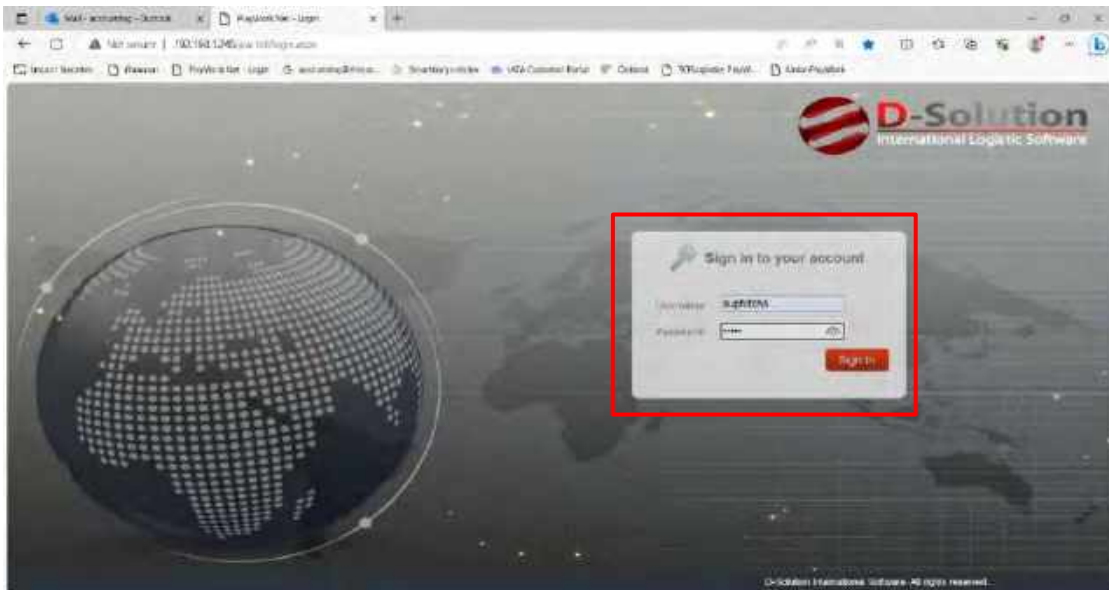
Mail - accounting - Outlook
PayWorkNet - Login
Not secure | 192.168.1.245/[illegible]/login.aspx
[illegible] | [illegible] | PayWorkNet - Login | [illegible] | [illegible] | IATA Customer Portal | Outlook | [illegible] | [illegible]

D-Solution
International Logistic Software

Sign in to your account
Username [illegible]
Password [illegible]
Sign In

D-Solution International Software. All rights reserved.